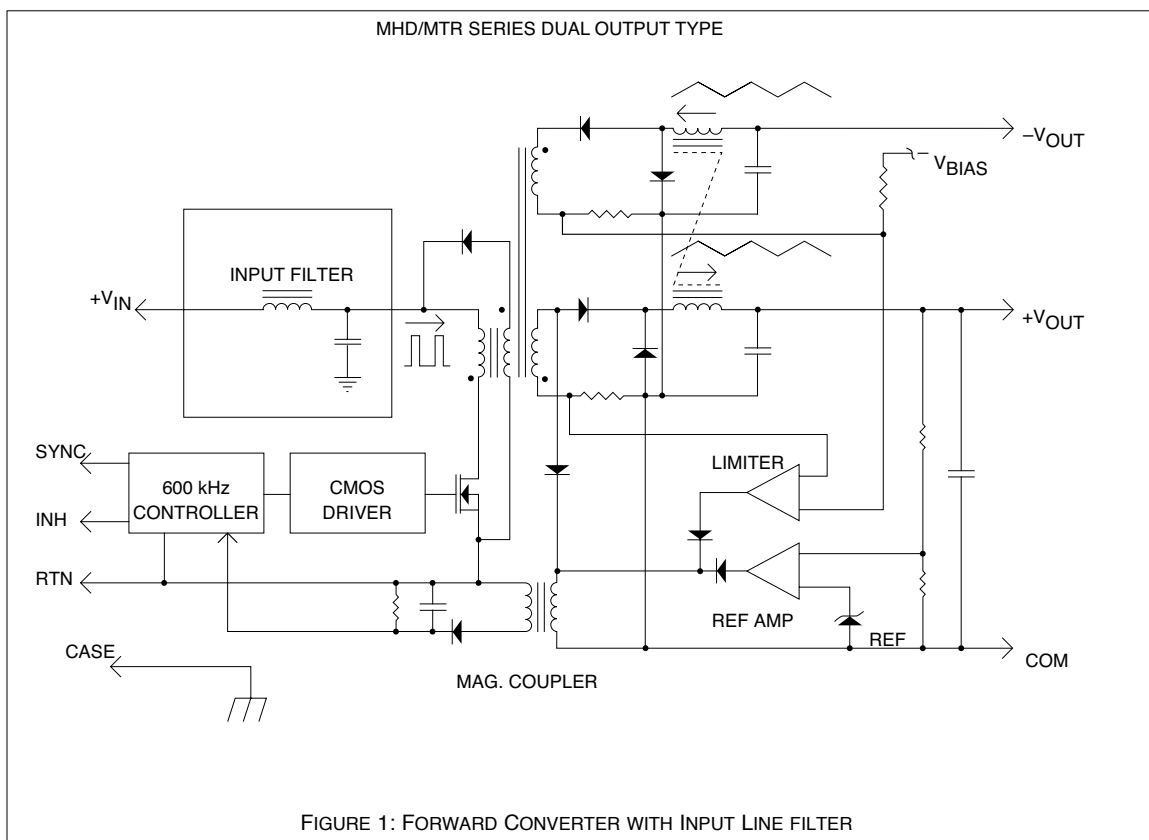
MHD/MTR SERIES DUAL OUTPUT TYPE

$-V_{OUT}$

$V_{BIAS}$

INPUT FILTER

$+V_{IN}$

$+V_{OUT}$

SYNC

600 kHz CONTROLLER

CMOS DRIVER

LIMITER

INH

RTN

REF AMP

REF

CASE

COM

MAG. COUPLER

FIGURE 1: FORWARD CONVERTER WITH INPUT LINE FILTER